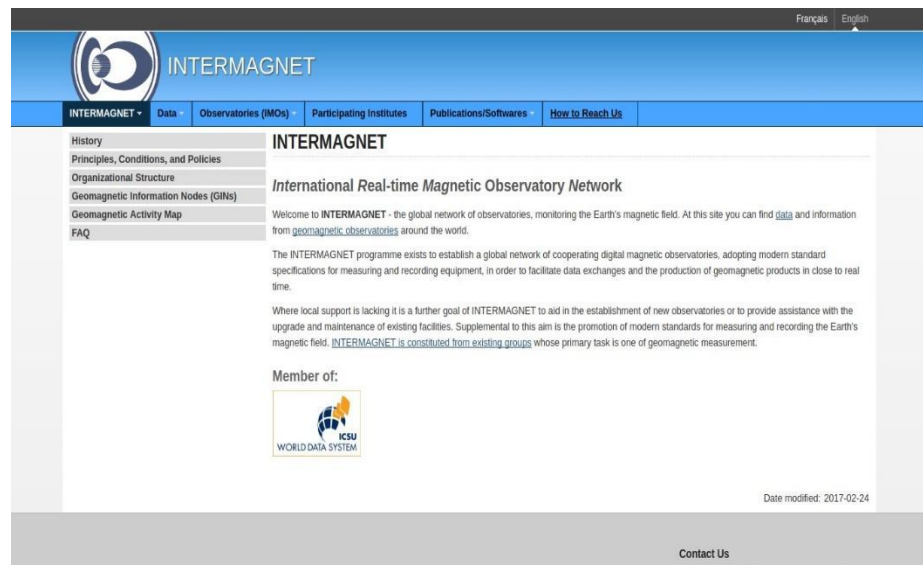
Français English

INTERMAGNET

INTERMAGNET ▾ Data Observatories (IMOs) Participating Institutes Publications/Softwares How to Reach Us

History
Principles, Conditions, and Policies
Organizational Structure
Geomagnetic Information Nodes (GINs)
Geomagnetic Activity Map
FAQ

INTERMAGNET

International Real-time Magnetic Observatory Network

Welcome to INTERMAGNET - the global network of observatories, monitoring the Earth's magnetic field. At this site you can find data and information from geomagnetic observatories around the world.

The INTERMAGNET programme exists to establish a global network of cooperating digital magnetic observatories, adopting modern standard specifications for measuring and recording equipment, in order to facilitate data exchanges and the production of geomagnetic products in close to real time.

Where local support is lacking it is a further goal of INTERMAGNET to aid in the establishment of new observatories or to provide assistance with the upgrade and maintenance of existing facilities. Supplemental to this aim is the promotion of modern standards for measuring and recording the Earth's magnetic field. INTERMAGNET is constituted from existing groups whose primary task is one of geomagnetic measurement.

Member of:

ICSU
WORLD DATA SYSTEM

Date modified: 2017-02-24

Contact Us